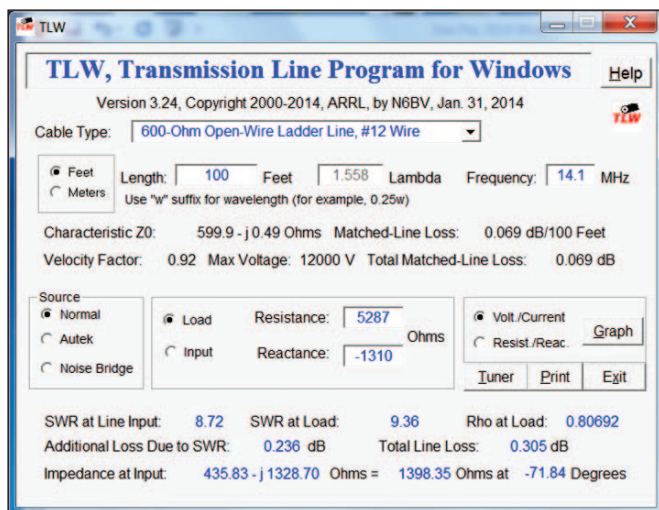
TLW

TLW, Transmission Line Program for Windows

Help

Version 3.24, Copyright 2000-2014, ARRL, by N6BV, Jan. 31, 2014

TLW

Cable Type: 600-Ohm Open-Wire Ladder Line, #12 Wire

Feet
Meters

Length: 100 Feet 1.558 Lambda Frequency: 14.1 MHz

Use "w" suffix for wavelength (for example, 0.25w)

Characteristic Z0: 599.9 - j 0.49 Ohms Matched-Line Loss: 0.069 dB/100 Feet

Velocity Factor: 0.92 Max Voltage: 12000 V Total Matched-Line Loss: 0.069 dB

Source
Normal
Autek
Noise Bridge

Load
Input

Resistance: 5287
Reactance: -1310
Ohms

Volt./Current
Resist./Reac.

Graph

Tuner Print Exit

SWR at Line Input: 8.72 SWR at Load: 9.36 Rho at Load: 0.80692

Additional Loss Due to SWR: 0.236 dB Total Line Loss: 0.305 dB

Impedance at Input: 435.83 - j 1328.70 Ohms = 1398.35 Ohms at -71.84 Degrees